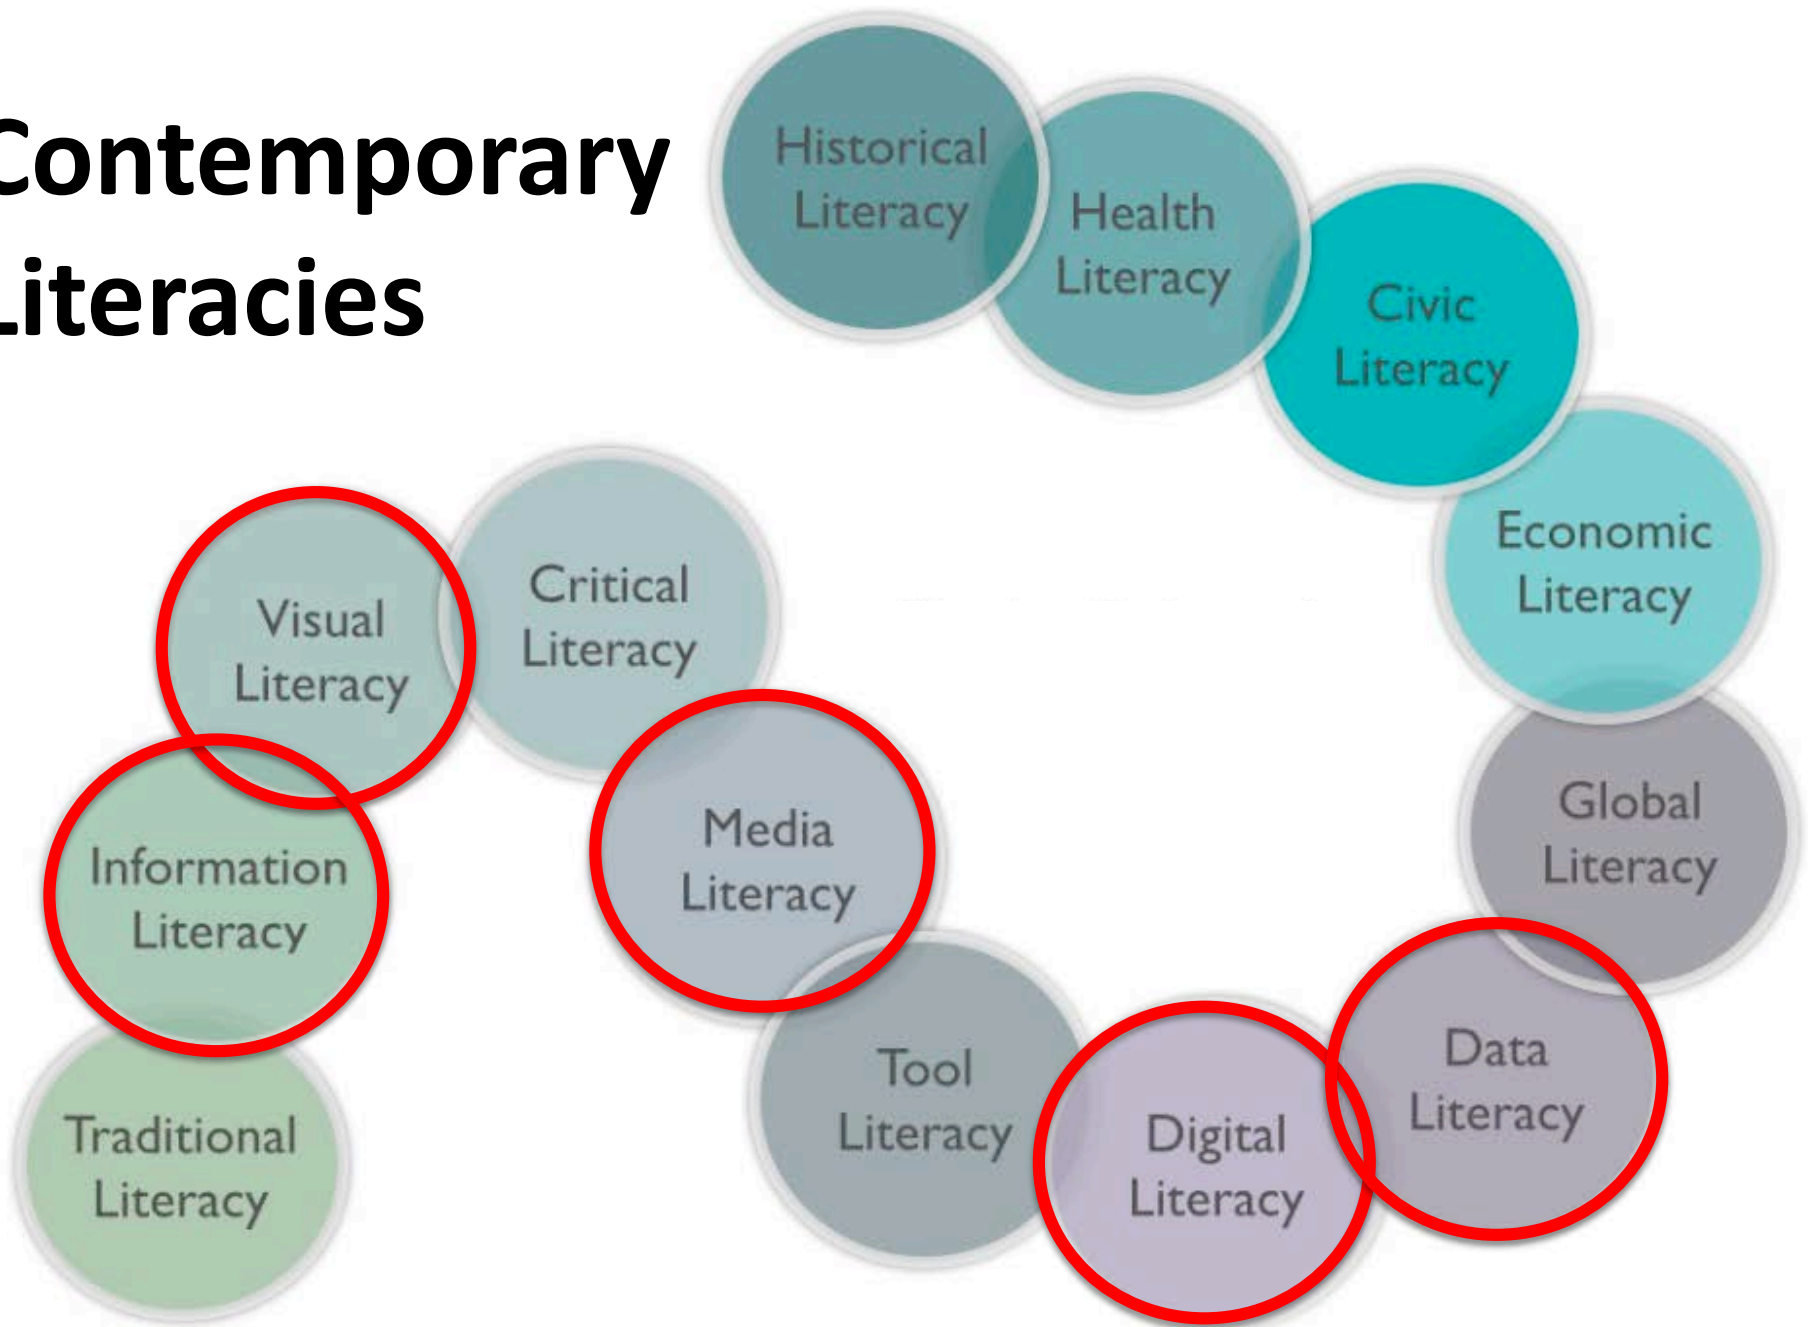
Contemporary Literacies

Historical Literacy

Health Literacy

Civic Literacy

Economic Literacy

Global Literacy

Data Literacy

Digital Literacy

Tool Literacy

Media Literacy

Critical Literacy

Visual Literacy

Information Literacy

Traditional Literacy